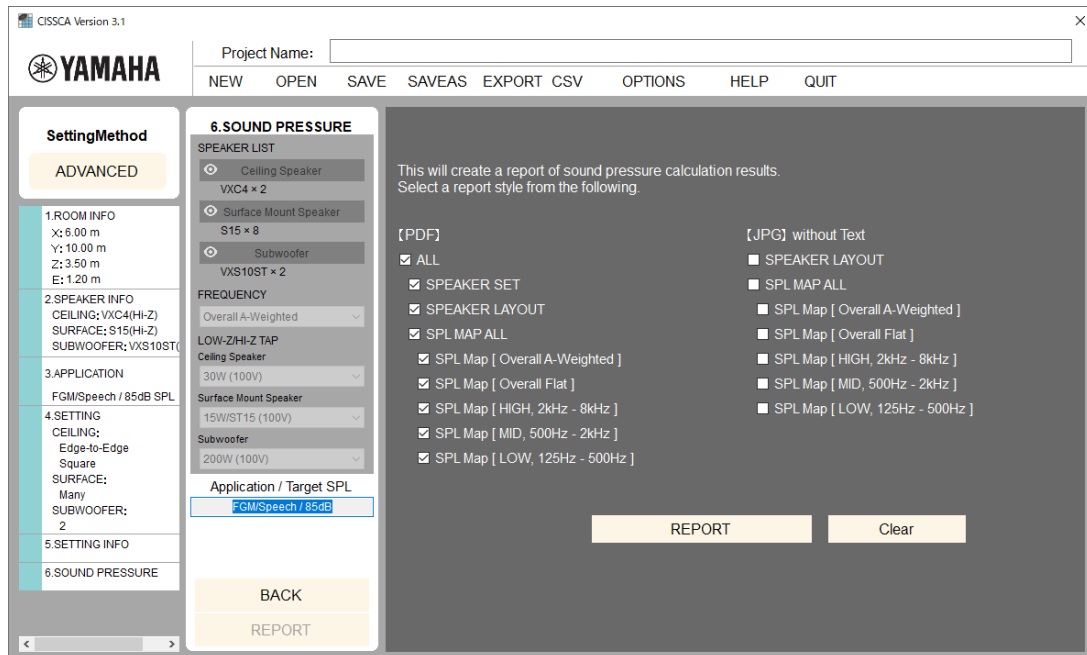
CISSCA Version 3.1

×

YAMAHA

Project Name:

NEW OPEN SAVE SAVEAS EXPORT CSV OPTIONS HELP QUIT

SettingMethod

ADVANCED

1.ROOM INFO
X: 6.00 m
Y: 10.00 m
Z: 3.50 m
E: 1.20 m

2.SPEAKER INFO
CEILING: VXC4(Hi-Z)
SURFACE: S15(Hi-Z)
SUBWOOFER: VXS10ST(

3.APPLICATION
FGM/Speech / 85dB SPL

4.SETTING
CEILING:
Edge-to-Edge
Square
SURFACE:
Many
SUBWOOFER:
2

5.SETTING INFO

6.SOUND PRESSURE

6.SOUND PRESSURE

SPEAKER LIST

Ceiling Speaker
VXC4 × 2

Surface Mount Speaker
S15 × 8

Subwoofer
VXS10ST × 2

FREQUENCY
Overall A-Weighted

LOW-Z/HI-Z TAP
Ceiling Speaker
30W (100V)
Surface Mount Speaker
15W/ST15 (100V)
Subwoofer
200W (100V)

Application / Target SPL
FGM/Speech / 85dB

BACK
REPORT

This will create a report of sound pressure calculation results.
Select a report style from the following.

【PDF】
ALL
SPEAKER SET
SPEAKER LAYOUT
SPL MAP ALL
SPL Map [ Overall A-Weighted ]
SPL Map [ Overall Flat ]
SPL Map [ HIGH, 2kHz - 8kHz ]
SPL Map [ MID, 500Hz - 2kHz ]
SPL Map [ LOW, 125Hz - 500Hz ]

【JPG】 without Text
SPEAKER LAYOUT
SPL MAP ALL
SPL Map [ Overall A-Weighted ]
SPL Map [ Overall Flat ]
SPL Map [ HIGH, 2kHz - 8kHz ]
SPL Map [ MID, 500Hz - 2kHz ]
SPL Map [ LOW, 125Hz - 500Hz ]

REPORT
Clear